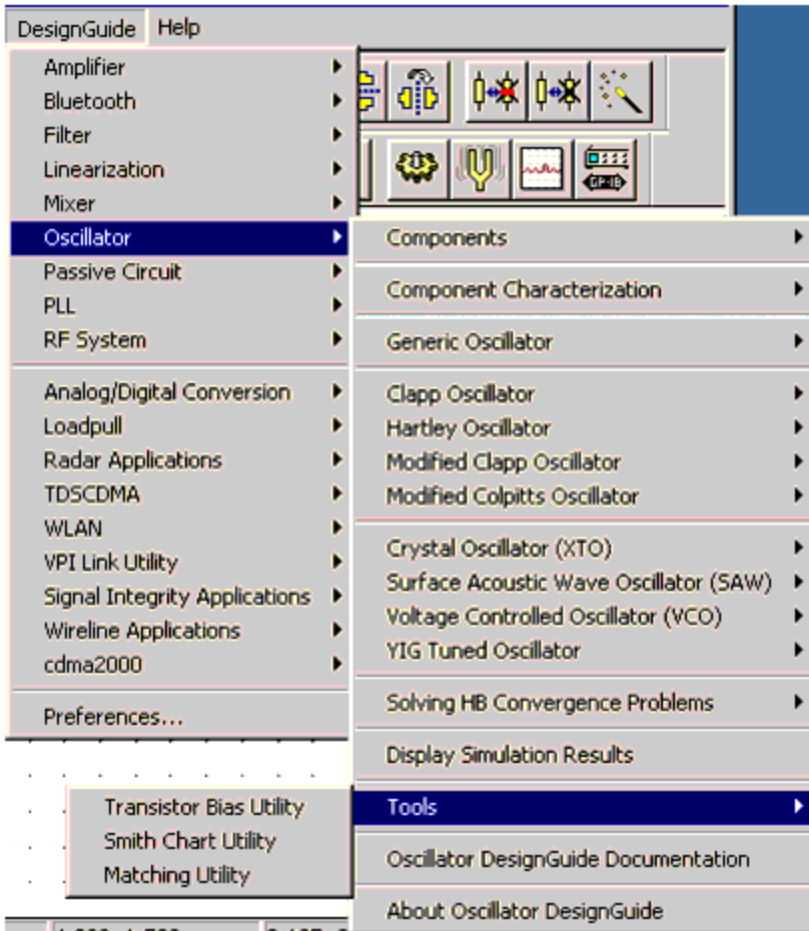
DesignGuide Help

Amplifier
Bluetooth
Filter
Linearization
Mixer
Oscillator
Passive Circuit
PLL
RF System

Analog/Digital Conversion
Loadpull
Radar Applications
TDSCDMA
WLAN
VPI Link Utility
Signal Integrity Applications
Wireline Applications
cdma2000

Preferences...

Components

Component Characterization

Generic Oscillator

Clapp Oscillator
Hartley Oscillator
Modified Clapp Oscillator
Modified Colpitts Oscillator

Crystal Oscillator (XTO)
Surface Acoustic Wave Oscillator (SAW)
Voltage Controlled Oscillator (VCO)
YIG Tuned Oscillator

Solving HB Convergence Problems

Display Simulation Results

Tools

Oscillator DesignGuide Documentation

About Oscillator DesignGuide

Transistor Bias Utility
Smith Chart Utility
Matching Utility

GP-IB

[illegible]